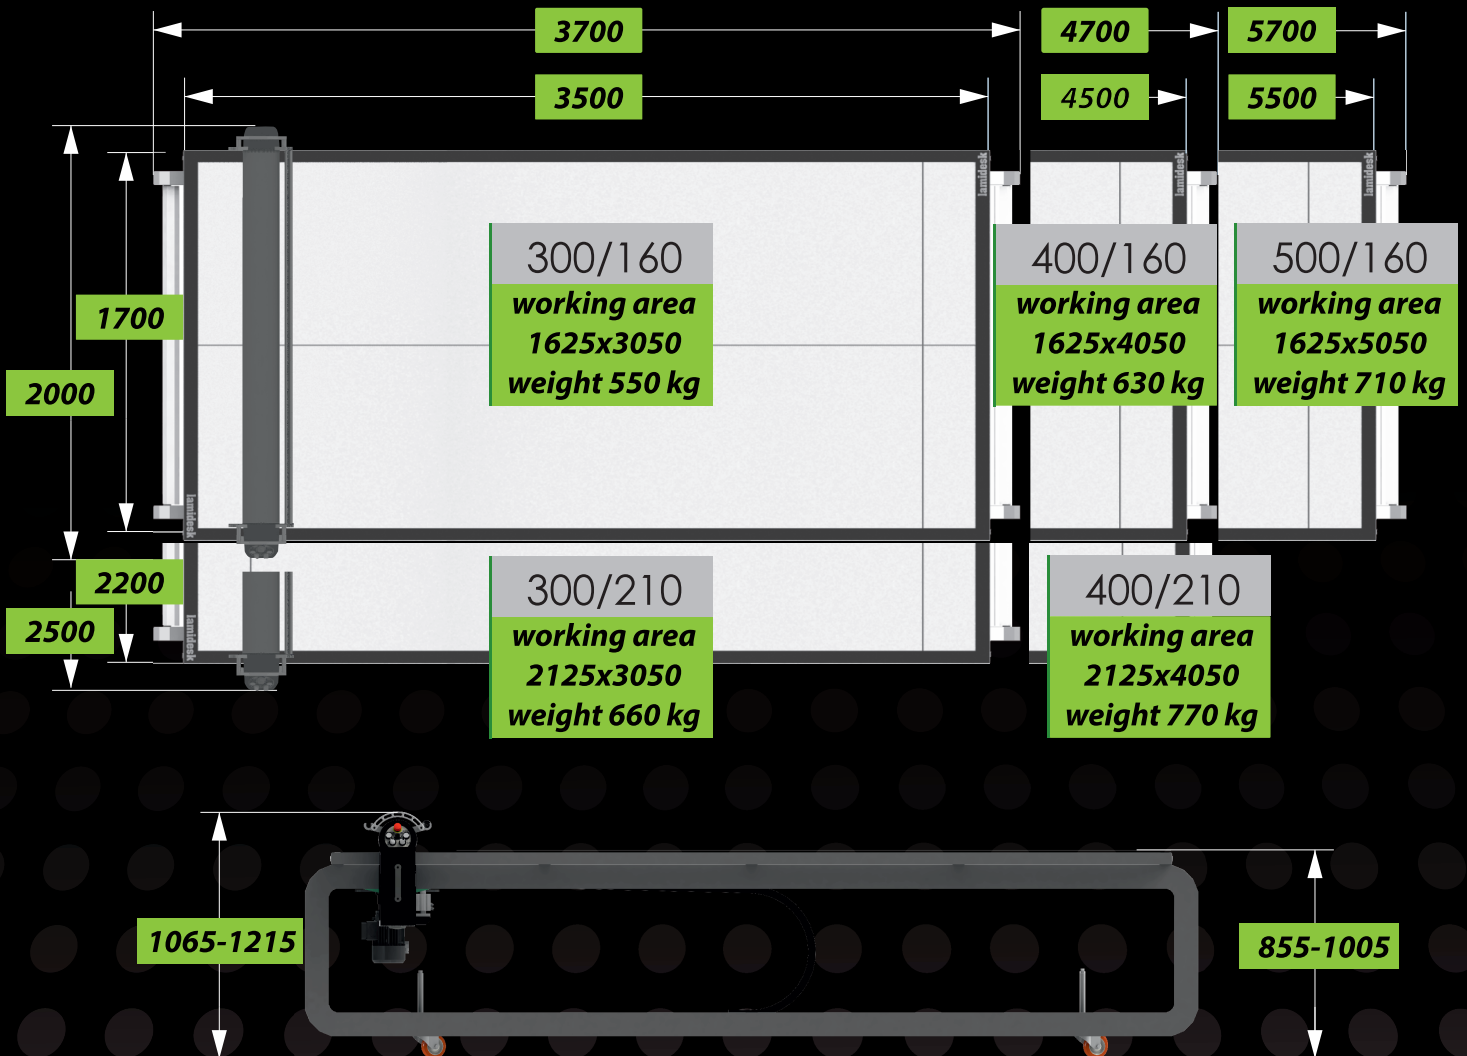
3700

4700

5700

3500

4500

5500

1700

2000

300/160
working area
1625x3050
weight 550 kg

400/160
working area
1625x4050
weight 630 kg

500/160
working area
1625x5050
weight 710 kg

lamidesk

2200

2500

300/210
working area
2125x3050
weight 660 kg

400/210
working area
2125x4050
weight 770 kg

1065-1215

855-1005